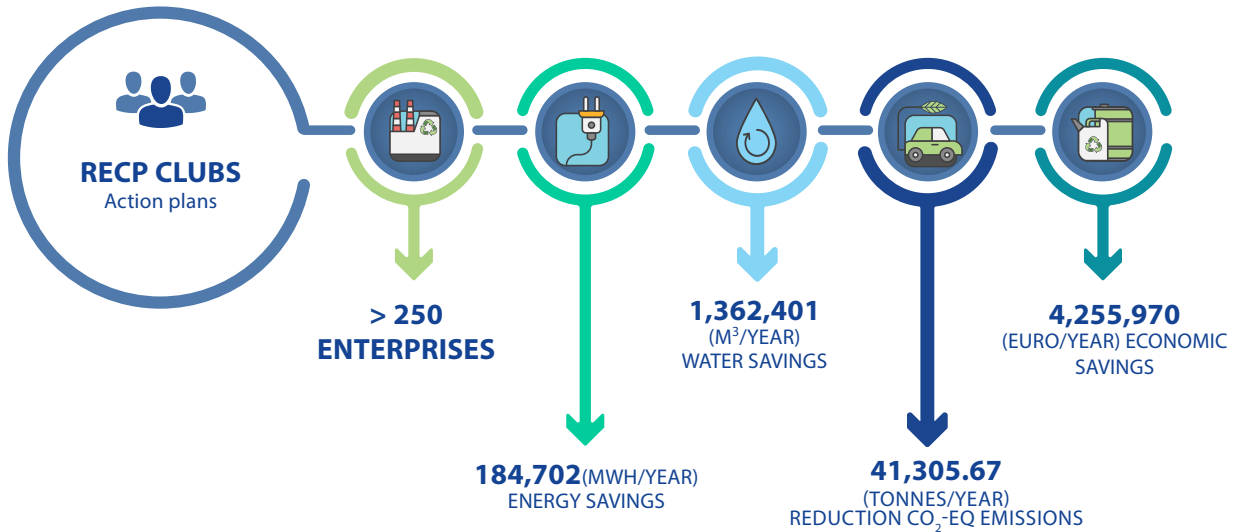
RECP CLUBS
Action plans

> 250
ENTERPRISES

184,702(MWH/YEAR)
ENERGY SAVINGS

1,362,401
(M$^3$/YEAR)
WATER SAVINGS

41,305.67
(TONNES/YEAR)
REDUCTION $CO_2$-EQ EMISSIONS

4,255,970
(EURO/YEAR) ECONOMIC SAVINGS